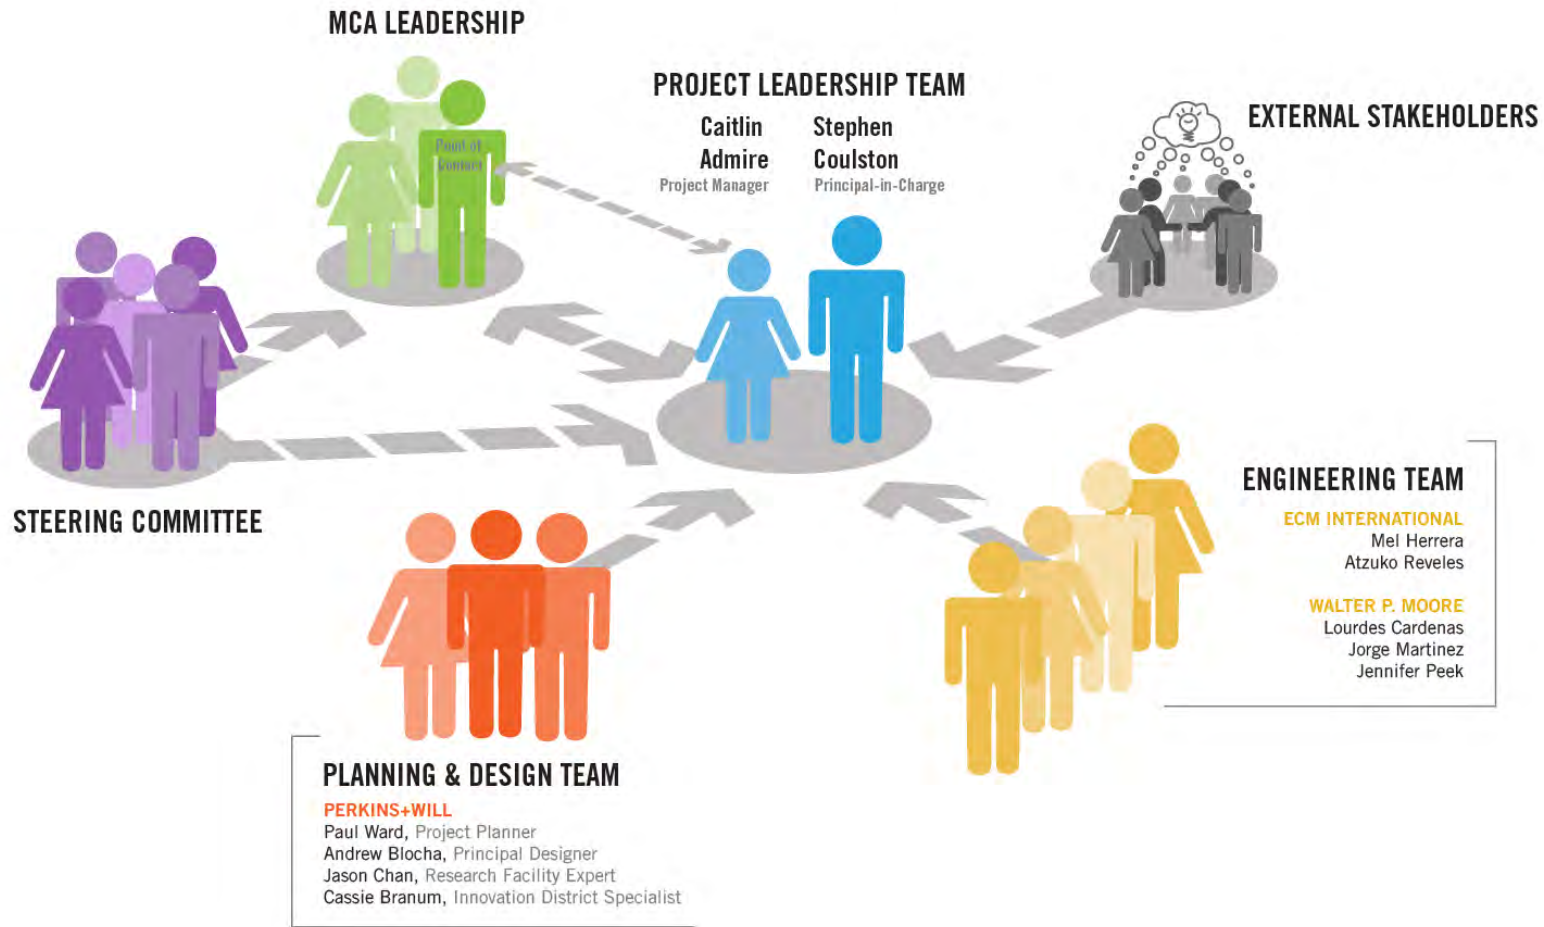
MCA LEADERSHIP

Point of Contact

PROJECT LEADERSHIP TEAM

Caitlin Admire
Project Manager

Stephen Coulston
Principal-in-Charge

EXTERNAL STAKEHOLDERS

STEERING COMMITTEE

ENGINEERING TEAM

ECM INTERNATIONAL
Mel Herrera
Atzuko Reveles

WALTER P. MOORE
Lourdes Cardenas
Jorge Martinez
Jennifer Peek

PLANNING & DESIGN TEAM

PERKINS+WILL
Paul Ward, Project Planner
Andrew Blocha, Principal Designer
Jason Chan, Research Facility Expert
Cassie Branum, Innovation District Specialist